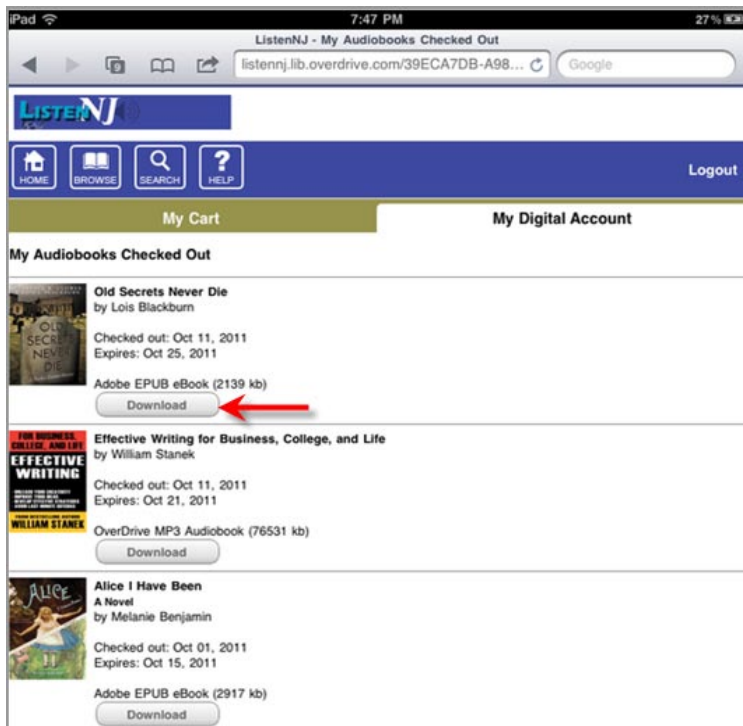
iPad 7:47 PM 27%

ListenNJ - My Audiobooks Checked Out

listennj.lib.overdrive.com/39ECA7DB-A98...

Google

LISTENNJ

HOME BROWSE SEARCH HELP

Logout

My Cart

My Digital Account

My Audiobooks Checked Out

OLD SECRETS NEVER DIE

Old Secrets Never Die
by Lois Blackburn

Checked out: Oct 11, 2011
Expires: Oct 25, 2011

Adobe EPUB eBook (2139 kb)

Download

FOR BUSINESS, COLLEGE, AND LIFE EFFECTIVE WRITING WILLIAM STANEK

Effective Writing for Business, College, and Life
by William Stanek

Checked out: Oct 11, 2011
Expires: Oct 21, 2011

OverDrive MP3 Audiobook (76531 kb)

Download

ALICE

Alice I Have Been
A Novel
by Melanie Benjamin

Checked out: Oct 01, 2011
Expires: Oct 15, 2011

Adobe EPUB eBook (2917 kb)

Download